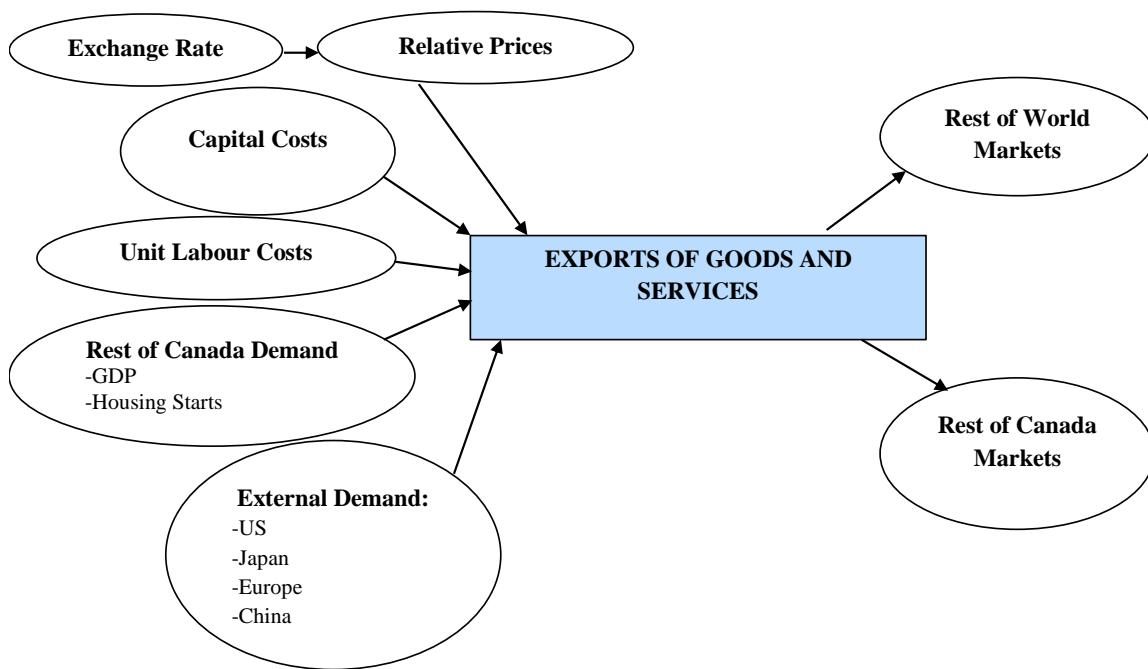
Exchange Rate

Relative Prices

Capital Costs

Rest of World Markets

Unit Labour Costs

EXPORTS OF GOODS AND SERVICES

Rest of Canada Demand
-GDP
-Housing Starts

Rest of Canada Markets

External Demand:
-US
-Japan
-Europe
-China